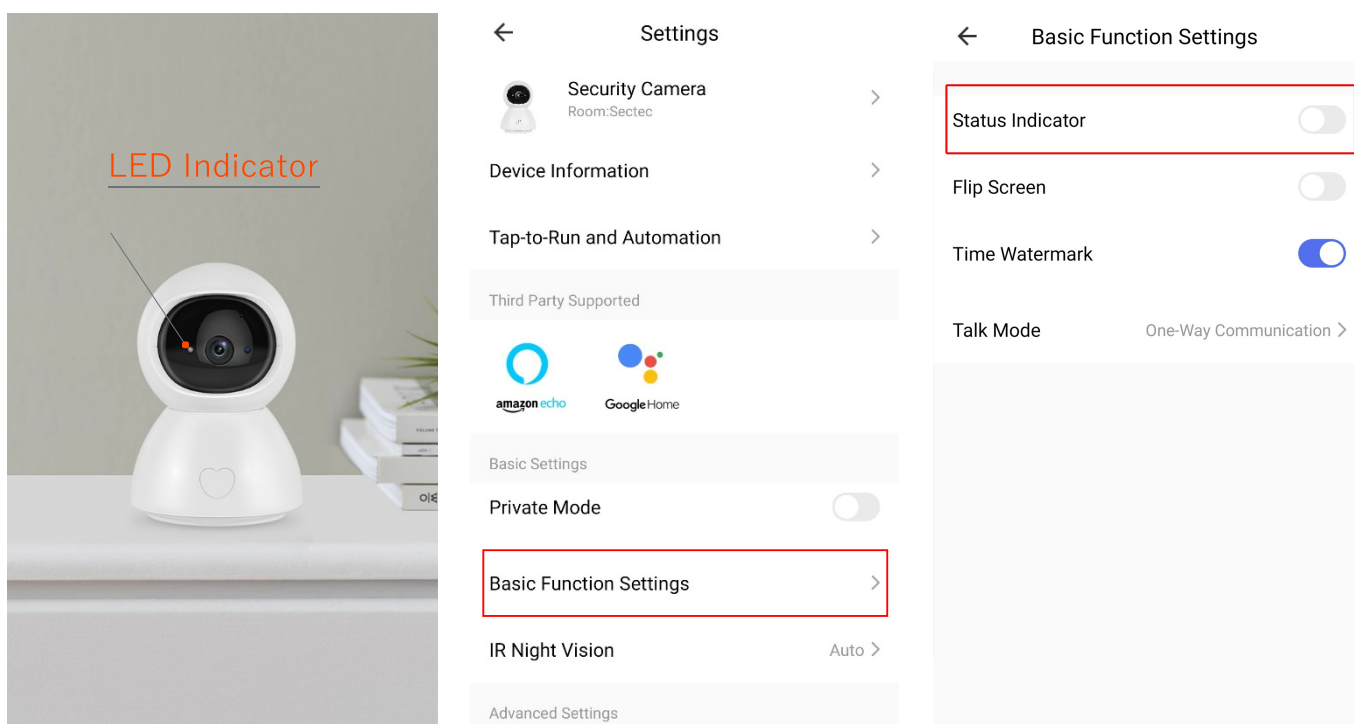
LED Indicator

←
Settings

Security Camera
Room:Sectec
>

Device Information >

Tap-to-Run and Automation >

Third Party Supported

amazon echo

Google Home

Basic Settings

Private Mode

Basic Function Settings >

IR Night Vision Auto >

Advanced Settings

←
Basic Function Settings

Status Indicator

Flip Screen

Time Watermark

Talk Mode One-Way Communication >